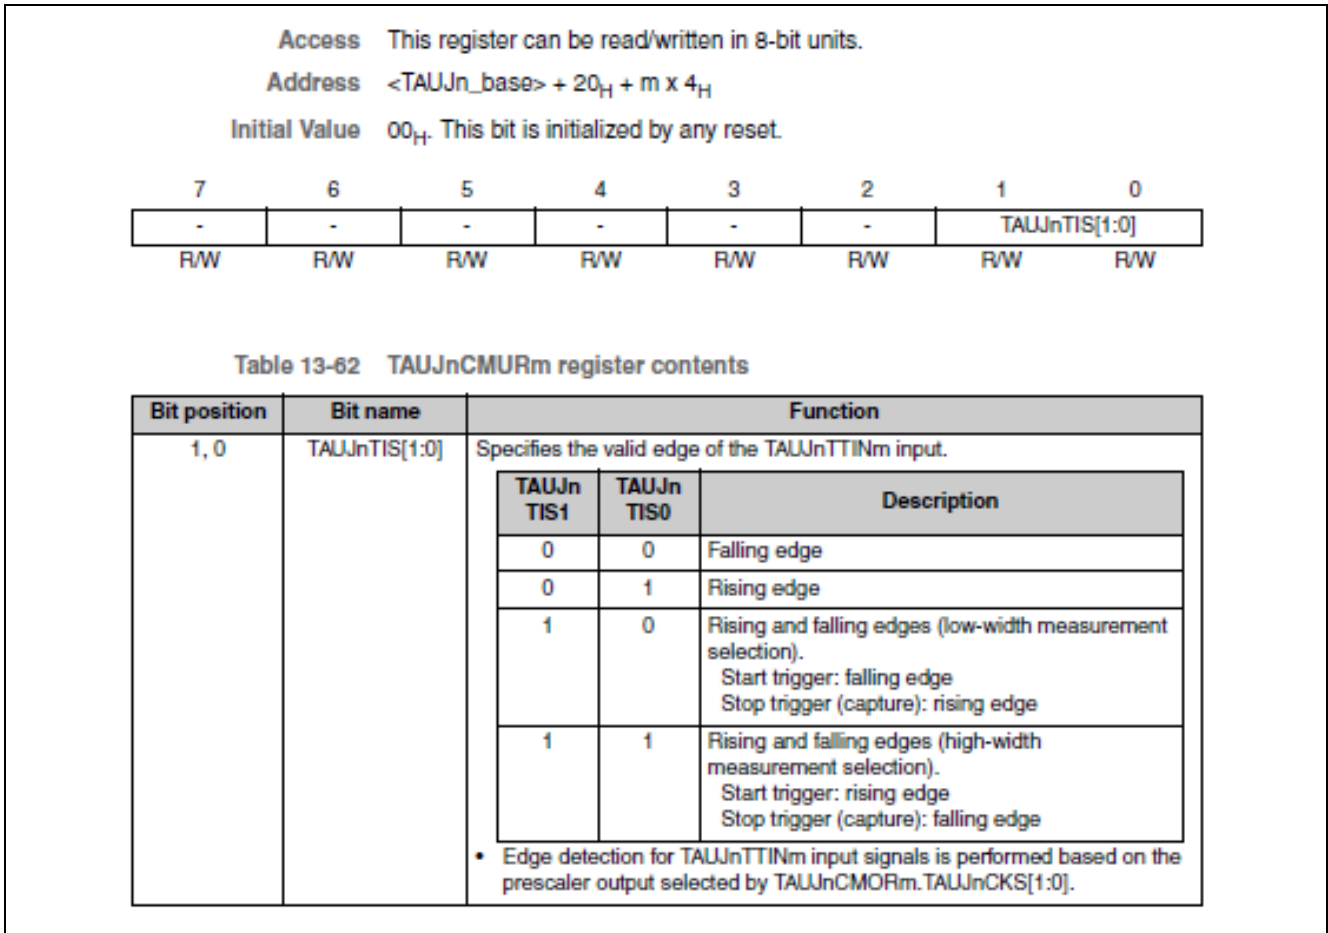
Access This register can be read/written in 8-bit units.

Address <TAUJn_base> + $20_H$ + m x $4_H$

Initial Value $00_H$. This bit is initialized by any reset.

| 7 | 6 | 5 | 4 | 3 | 2 | 1 | 0 |
|---|---|---|---|---|---|---|---|
| - | - | - | - | - | - | TAUJnTIS[1:0] | |
| R/W | R/W | R/W | R/W | R/W | R/W | R/W | R/W |

Table 13-62 TAUJnCMURm register contents

| Bit position | Bit name | Function |
|---|---|---|
| 1, 0 | TAUJnTIS[1:0] | Specifies the valid edge of the TAUJnTTINm input. |

| TAUJn TIS1 | TAUJn TIS0 | Description |
|---|---|---|
| 0 | 0 | Falling edge |
| 0 | 1 | Rising edge |
| 1 | 0 | Rising and falling edges (low-width measurement selection). Start trigger: falling edge Stop trigger (capture): rising edge |
| 1 | 1 | Rising and falling edges (high-width measurement selection). Start trigger: rising edge Stop trigger (capture): falling edge |

• Edge detection for TAUJnTTINm input signals is performed based on the prescaler output selected by TAUJnCMORm.TAUJnCKS[1:0].